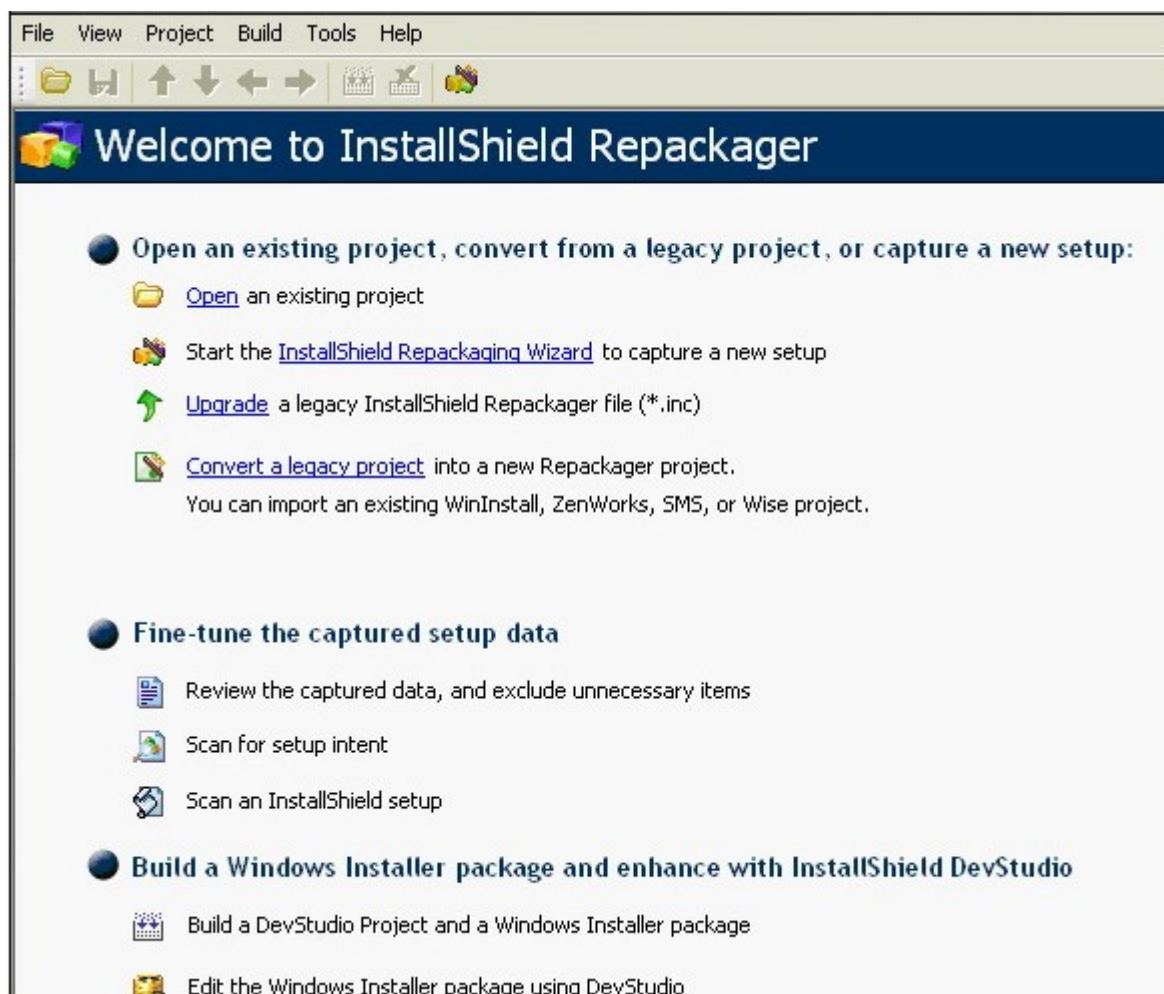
File View Project Build Tools Help

Welcome to InstallShield Repackager

Open an existing project, convert from a legacy project, or capture a new setup:

Open an existing project

Start the InstallShield Repackaging Wizard to capture a new setup

Upgrade a legacy InstallShield Repackager file (*.inc)

Convert a legacy project into a new Repackager project.
You can import an existing WinInstall, ZenWorks, SMS, or Wise project.

Fine-tune the captured setup data

Review the captured data, and exclude unnecessary items

Scan for setup intent

Scan an InstallShield setup

Build a Windows Installer package and enhance with InstallShield DevStudio

Build a DevStudio Project and a Windows Installer package

Edit the Windows Installer package using DevStudio